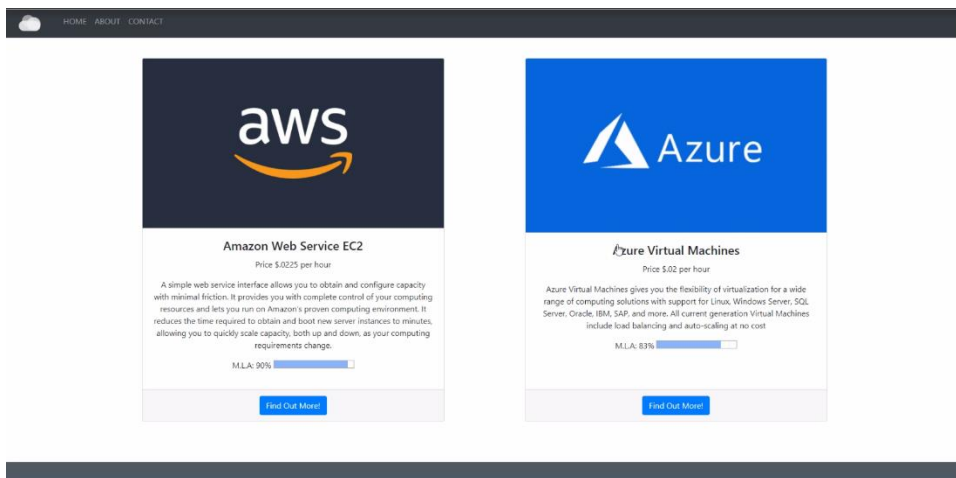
HOME ABOUT CONTACT

aws

Amazon Web Service EC2

Price $.0225 per hour

A simple web service interface allows you to obtain and configure capacity with minimal friction. It provides you with complete control of your computing resources and lets you run on Amazon's proven computing environment. It reduces the time required to obtain and boot new server instances to minutes, allowing you to quickly scale capacity, both up and down, as your computing requirements change.

M.L.A: 90%

Find Out More!

Azure

Azure Virtual Machines

Price $.02 per hour

Azure Virtual Machines gives you the flexibility of virtualization for a wide range of computing solutions with support for Linux, Windows Server, SQL Server, Oracle, IBM, SAP, and more. All current generation Virtual Machines include load balancing and auto-scaling at no cost

M.L.A: 83%

Find Out More!